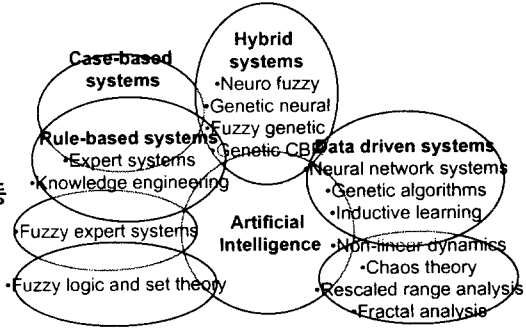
Hybrid systems
•Neuro fuzzy
•Genetic neural
•Fuzzy genetic
•Genetic CBR

Case-based systems

Rule-based systems
•Expert systems
•Knowledge engineering

Data driven systems
•Neural network systems
•Genetic algorithms
•Inductive learning

•Fuzzy expert systems

Artificial Intelligence

•Non-linear dynamics
•Chaos theory
•Rescaled range analysis
•Fractal analysis

•Fuzzy logic and set theory